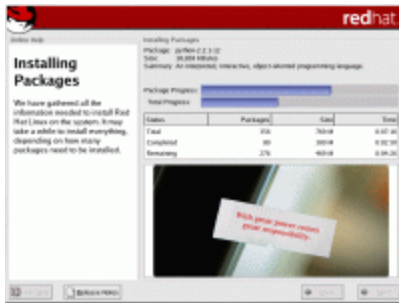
redhat

Online Help

Installing Packages

We have gathered all the information needed to install Red Hat Linux on the system. It may take a while to install everything, depending on how many packages need to be installed.

Installing Packages
Package: python-2.2.1-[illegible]
Size: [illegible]
Summary: An interpreted, interactive, object-oriented programming language.

Package Progress:
Total Progress:

| Status | Packages | Size | Time |
|---|---|---|---|
| Total | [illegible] | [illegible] | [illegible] |
| Completed | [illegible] | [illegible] | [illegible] |
| Remaining | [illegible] | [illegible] | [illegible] |

With great power comes great responsibility.

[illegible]
Release Notes
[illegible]
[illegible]